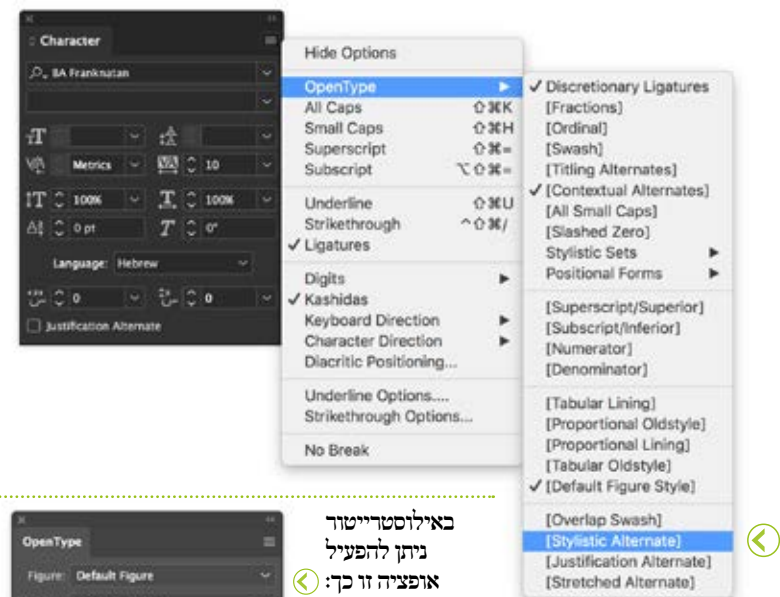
Character

BA Franknatan

Metrics
10
100%
100%
0 pt
0°
Language: Hebrew
0
0
Justification Alternate

Hide Options
OpenType
All Caps ⇧⌘K
Small Caps ⇧⌘H
Superscript ⇧⌘=
Subscript ⌥⇧⌘=
Underline ⇧⌘U
Strikethrough ^⇧⌘/
✓ Ligatures
Digits
✓ Kashidas
Keyboard Direction
Character Direction
Diacritic Positioning...
Underline Options....
Strikethrough Options...
No Break

✓ Discretionary Ligatures
[Fractions]
[Ordinal]
[Swash]
[Titling Alternates]
✓ [Contextual Alternates]
[All Small Caps]
[Slashed Zero]
Stylistic Sets
Positional Forms
[Superscript/Superior]
[Subscript/Inferior]
[Numerator]
[Denominator]
[Tabular Lining]
[Proportional Oldstyle]
[Proportional Lining]
[Tabular Oldstyle]
✓ [Default Figure Style]
[Overlap Swash]
[Stylistic Alternate]
[Justification Alternate]
[Stretched Alternate]

OpenType
Figure: Default Figure

באילוסטרייטור ניתן להפעיל אופציה זו כך: